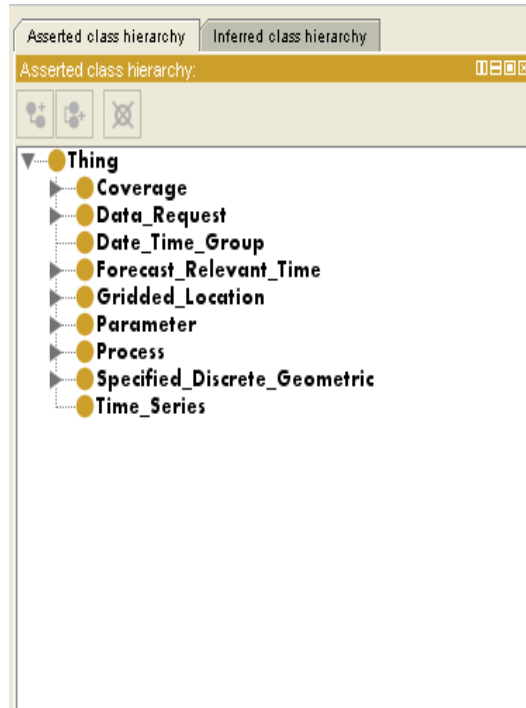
Asserted class hierarchy
Inferred class hierarchy
Asserted class hierarchy:

Thing
Coverage
Data_Request
Date_Time_Group
Forecast_Relevant_Time
Gridded_Location
Parameter
Process
Specified_Discrete_Geometric
Time_Series